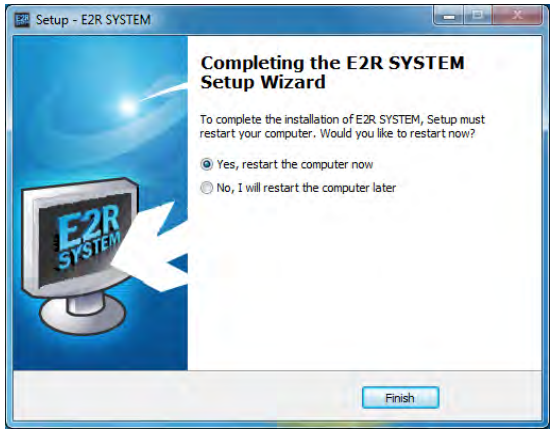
Setup - E2R SYSTEM

Completing the E2R SYSTEM Setup Wizard

To complete the installation of E2R SYSTEM, Setup must restart your computer. Would you like to restart now?

Yes, restart the computer now

No, I will restart the computer later

E2R SYSTEM

Finish